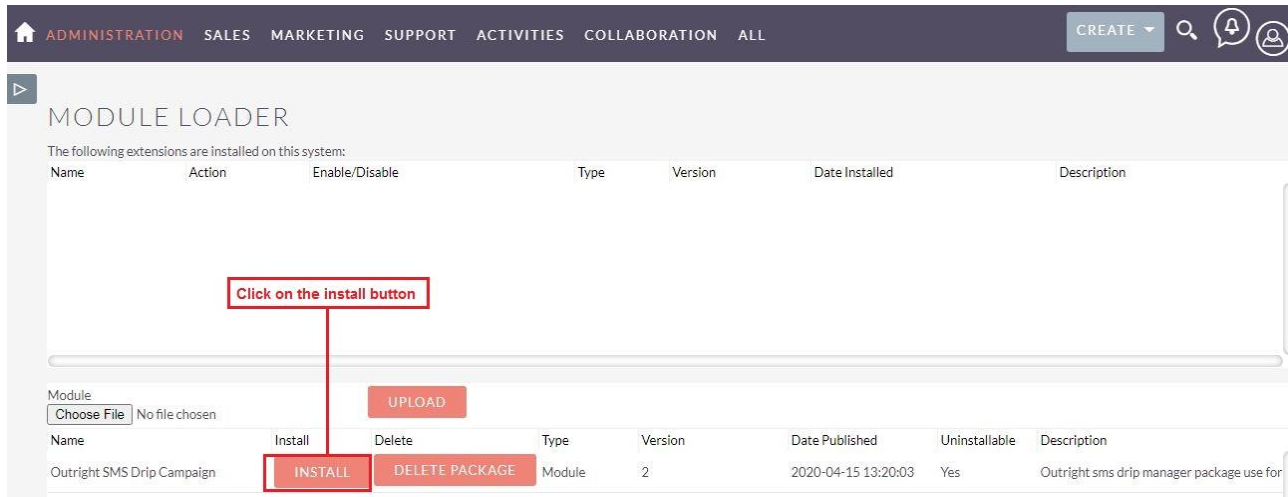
ADMINISTRATION SALES MARKETING SUPPORT ACTIVITIES COLLABORATION ALL

CREATE

MODULE LOADER

The following extensions are installed on this system:

| Name | Action | Enable/Disable | Type | Version | Date Installed | Description |
|---|---|---|---|---|---|---|

Click on the install button

Module
Choose File No file chosen

UPLOAD

| Name | Install | Delete | Type | Version | Date Published | Uninstallable | Description |
|---|---|---|---|---|---|---|---|
| Outright SMS Drip Campaign | INSTALL | DELETE PACKAGE | Module | 2 | 2020-04-15 13:20:03 | Yes | Outright sms drip manager package use for |